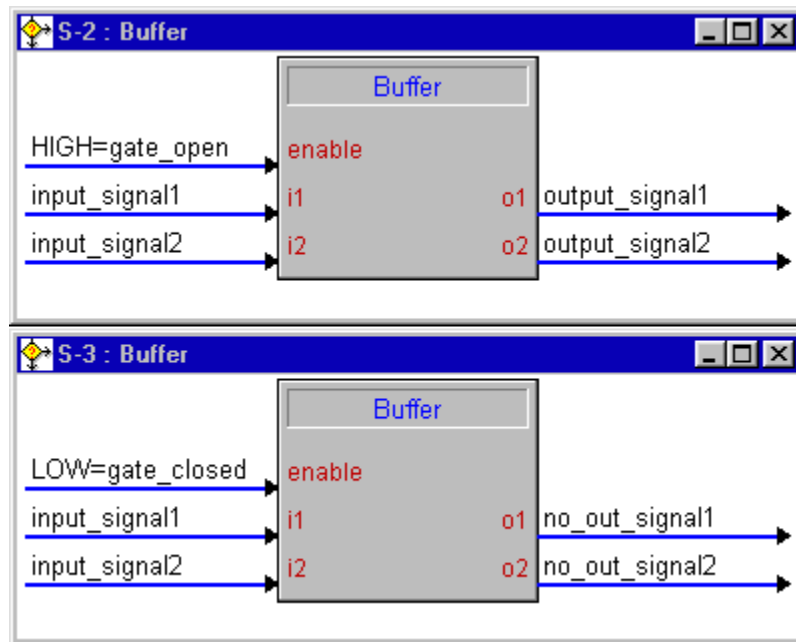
S-2 : Buffer

Buffer

HIGH=gate_open
enable

input_signal1
i1
o1
output_signal1

input_signal2
i2
o2
output_signal2

S-3 : Buffer

Buffer

LOW=gate_closed
enable

input_signal1
i1
o1
no_out_signal1

input_signal2
i2
o2
no_out_signal2